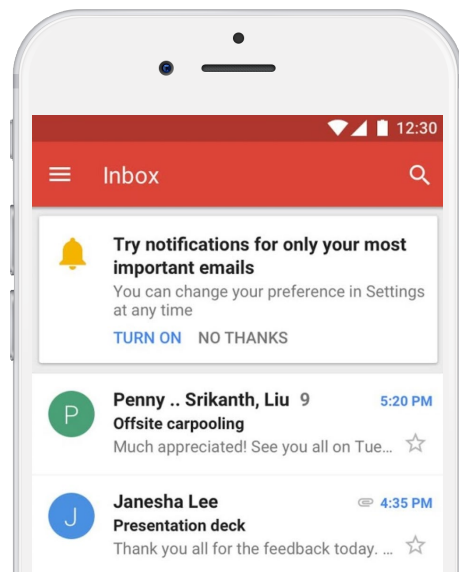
12:30

Inbox

Try notifications for only your most important emails

You can change your preference in Settings at any time

TURN ON NO THANKS

P Penny .. Srikanth, Liu 9 5:20 PM

Offsite carpooling

Much appreciated! See you all on Tue...

J Janesha Lee 4:35 PM

Presentation deck

Thank you all for the feedback today. ...